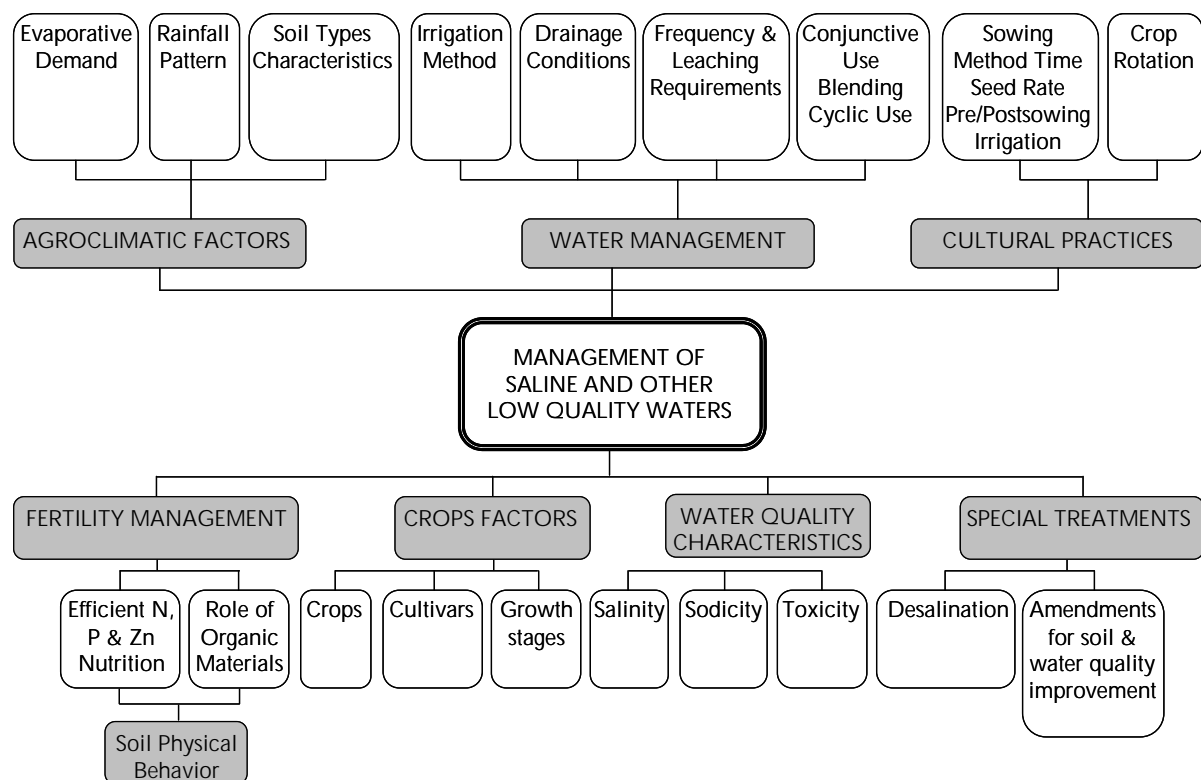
Evaporative Demand

Rainfall Pattern

Soil Types Characteristics

Irrigation Method

Drainage Conditions

Frequency & Leaching Requirements

Conjunctive Use Blending Cyclic Use

Sowing Method Time Seed Rate Pre/Postsowing Irrigation

Crop Rotation

AGROCLIMATIC FACTORS

WATER MANAGEMENT

CULTURAL PRACTICES

MANAGEMENT OF SALINE AND OTHER LOW QUALITY WATERS

FERTILITY MANAGEMENT

CROPS FACTORS

WATER QUALITY CHARACTERISTICS

SPECIAL TREATMENTS

Efficient N, P & Zn Nutrition

Role of Organic Materials

Crops

Cultivars

Growth stages

Salinity

Sodicity

Toxicity

Desalination

Amendments for soil & water quality improvement

Soil Physical Behavior